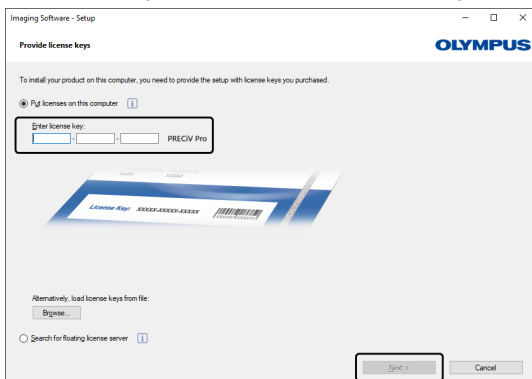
Imaging Software - Setup

Provide license keys

OLYMPUS

To install your product on this computer, you need to provide the setup with license keys you purchased.

Put licenses on this computer

Enter license key:

- -

PRECiV Pro

License Key: XXXXX-XXXXX-XXXXX

Alternatively, load license keys from file:

Browse...

Search for floating license server

Next >

Cancel